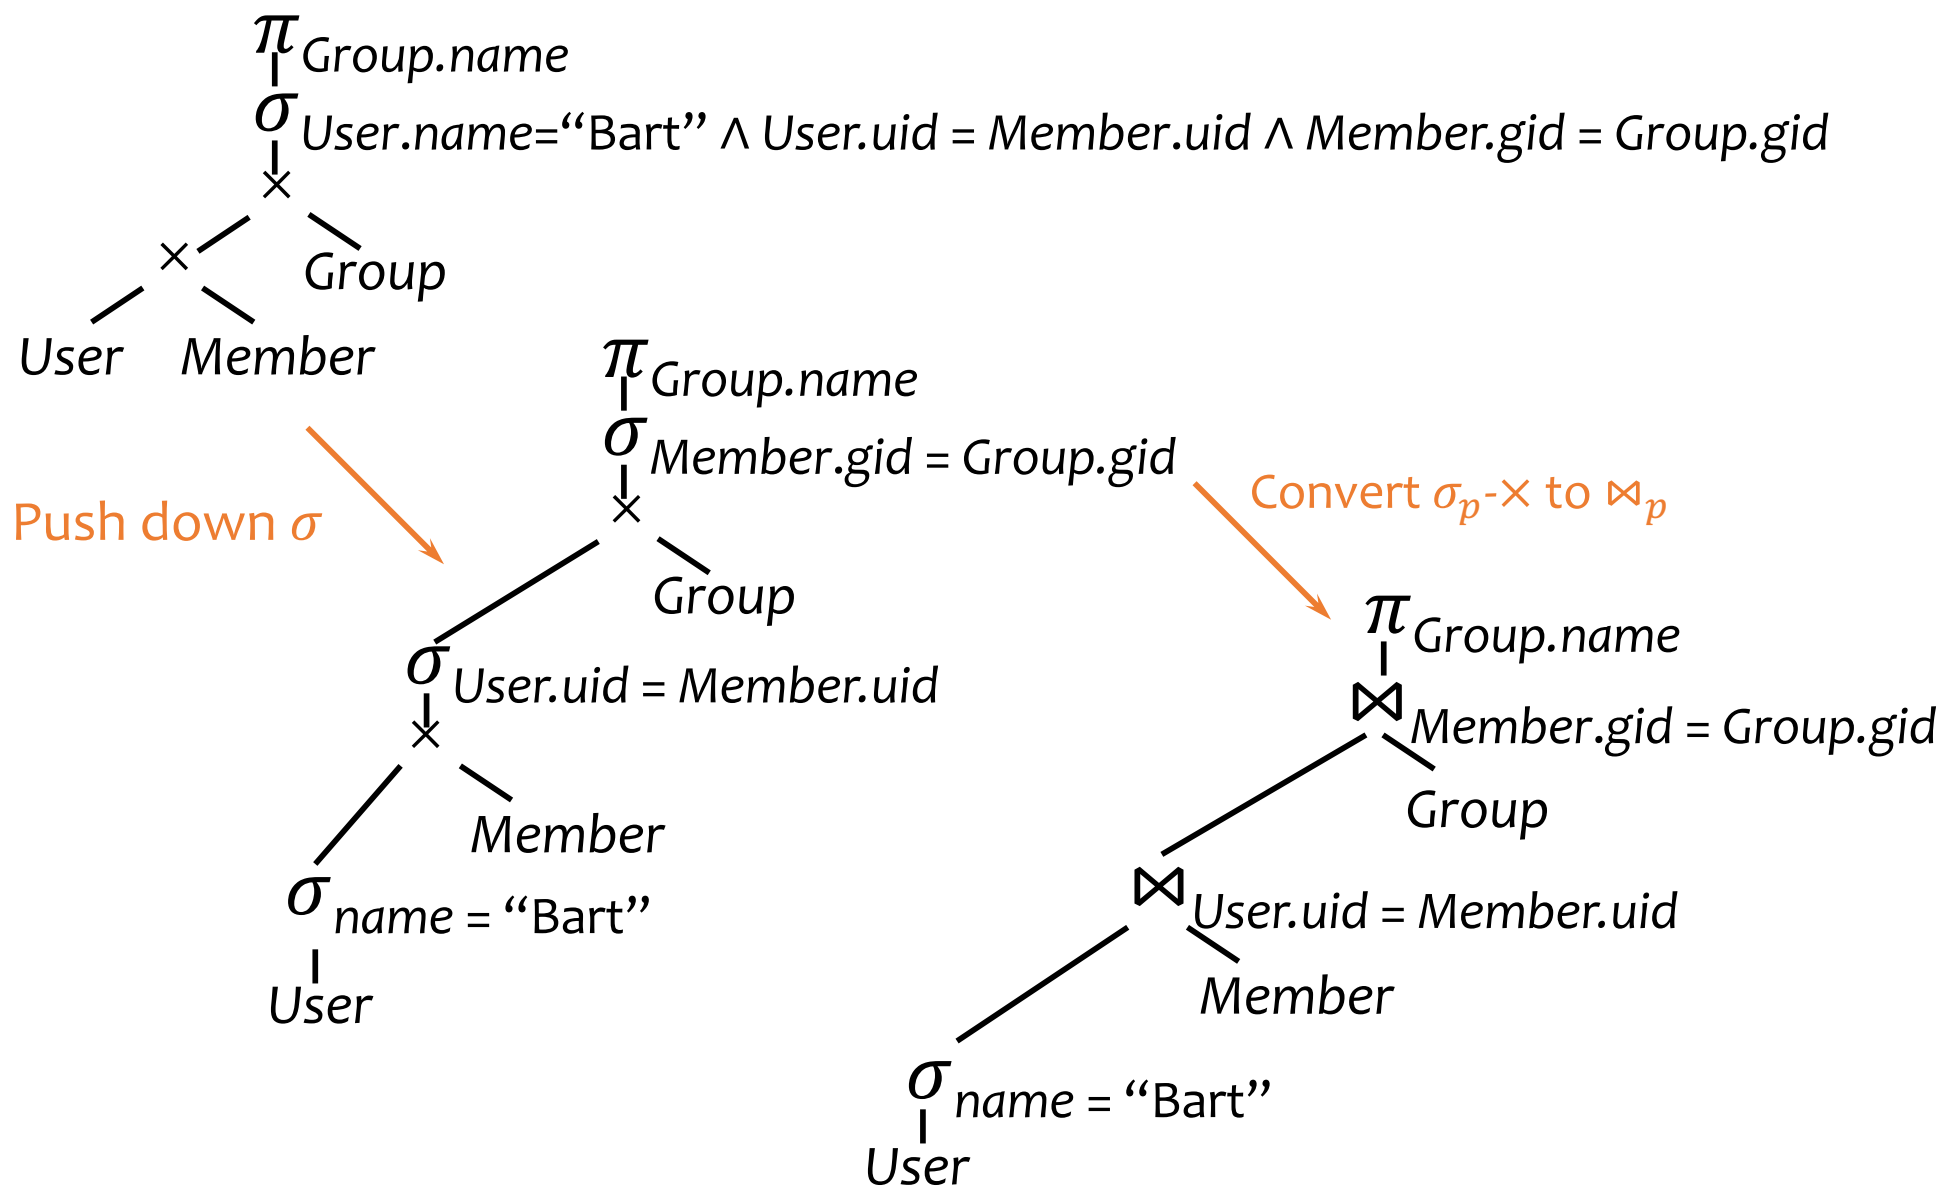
$\pi_{Group.name}$

$\sigma_{User.name=\text{"Bart"} \wedge User.uid = Member.uid \wedge Member.gid = Group.gid}$

$\times$

$\times$ Group

User Member

Push down $\sigma$

$\pi_{Group.name}$

$\sigma_{Member.gid = Group.gid}$

$\times$

Group

$\sigma_{User.uid = Member.uid}$

$\times$

Member

$\sigma_{name = \text{"Bart"}}$

User

Convert $\sigma_p$-$\times$ to $\bowtie_p$

$\pi_{Group.name}$

$\bowtie_{Member.gid = Group.gid}$

Group

$\bowtie_{User.uid = Member.uid}$

Member

$\sigma_{name = \text{"Bart"}}$

User